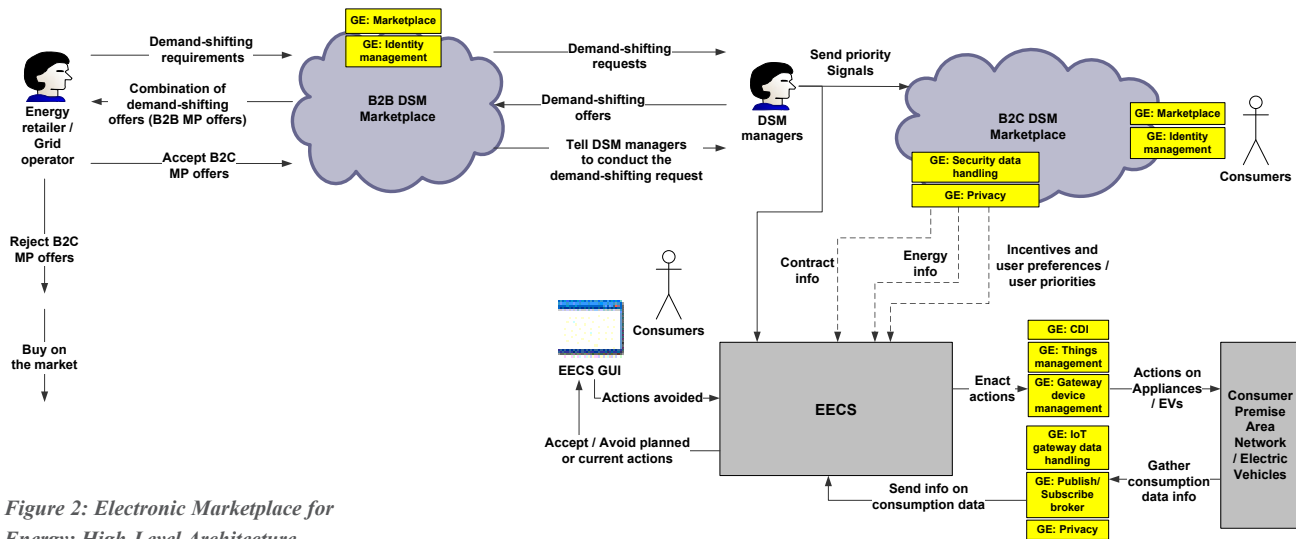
GE: Marketplace

GE: Identity management

B2B DSM Marketplace

Energy retailer / Grid operator

Demand-shifting requirements

Combination of demand-shifting offers (B2B MP offers)

Accept B2C MP offers

Reject B2C MP offers

Buy on the market

Demand-shifting requests

Demand-shifting offers

Tell DSM managers to conduct the demand-shifting request

DSM managers

Send priority Signals

B2C DSM Marketplace

GE: Marketplace

GE: Identity management

Consumers

GE: Security data handling

GE: Privacy

Contract info

Energy info

Incentives and user preferences / user priorities

Consumers

EECS GUI

Actions avoided

Accept / Avoid planned or current actions

EECS

Enact actions

GE: CDI

GE: Things management

GE: Gateway device management

Actions on Appliances / EVs

Consumer Premise Area Network / Electric Vehicles

GE: IoT gateway data handling

GE: Publish/ Subscribe broker

GE: Privacy

Gather consumption data info

Send info on consumption data

Figure 2: Electronic Marketplace for Energy: High-Level Architecture